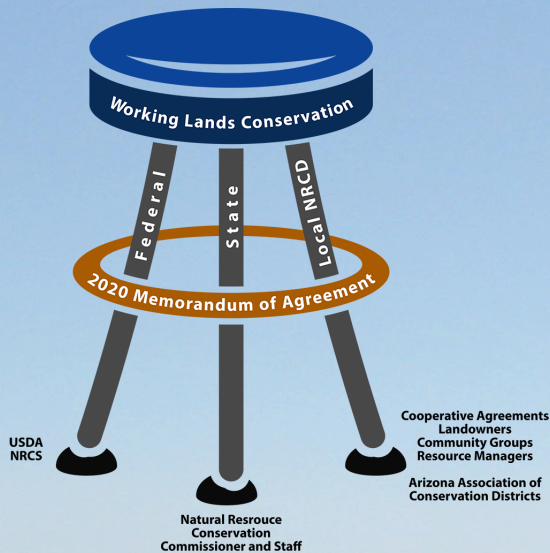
Working Lands Conservation

Federal

State

Local NRCD

2020 Memorandum of Agreement

USDA
NRCS

Natural Resrouce
Conservation
Commissioner and Staff

Cooperative Agreements
Landowners
Community Groups
Resource Managers

Arizona Association of
Conservation Districts